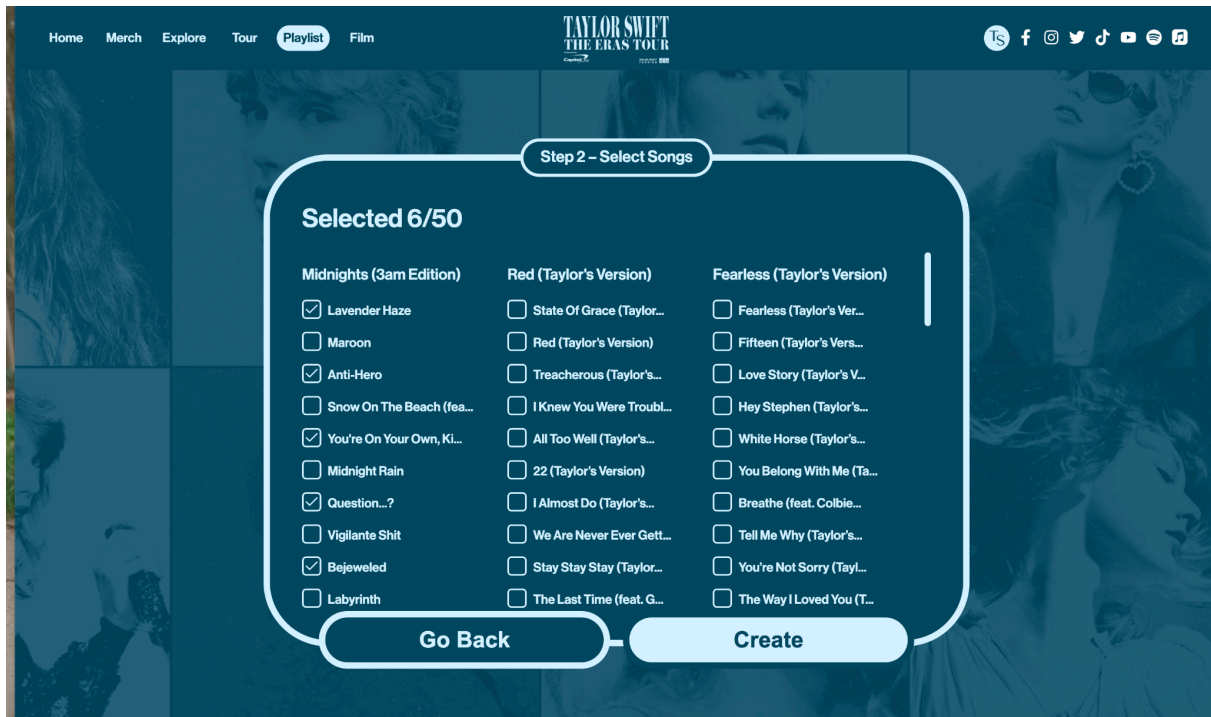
Home Merch Explore Tour Playlist Film

TAYLOR SWIFT
THE ERAS TOUR

TS

Step 2 – Select Songs

Selected 6/50

Midnights (3am Edition)
☑ Lavender Haze
☐ Maroon
☑ Anti-Hero
☐ Snow On The Beach (fea...
☑ You're On Your Own, Ki...
☐ Midnight Rain
☑ Question...?
☐ Vigilante Shit
☑ Bejeweled
☐ Labyrinth

Red (Taylor's Version)
☐ State Of Grace (Taylor...
☐ Red (Taylor's Version)
☐ Treacherous (Taylor's...
☐ I Knew You Were Troubl...
☐ All Too Well (Taylor's...
☐ 22 (Taylor's Version)
☐ I Almost Do (Taylor's...
☐ We Are Never Ever Gett...
☐ Stay Stay Stay (Taylor...
☐ The Last Time (feat. G...

Fearless (Taylor's Version)
☐ Fearless (Taylor's Ver...
☐ Fifteen (Taylor's Vers...
☐ Love Story (Taylor's V...
☐ Hey Stephen (Taylor's...
☐ White Horse (Taylor's...
☐ You Belong With Me (Ta...
☐ Breathe (feat. Colbie...
☐ Tell Me Why (Taylor's...
☐ You're Not Sorry (Tayl...
☐ The Way I Loved You (T...

Go Back
Create